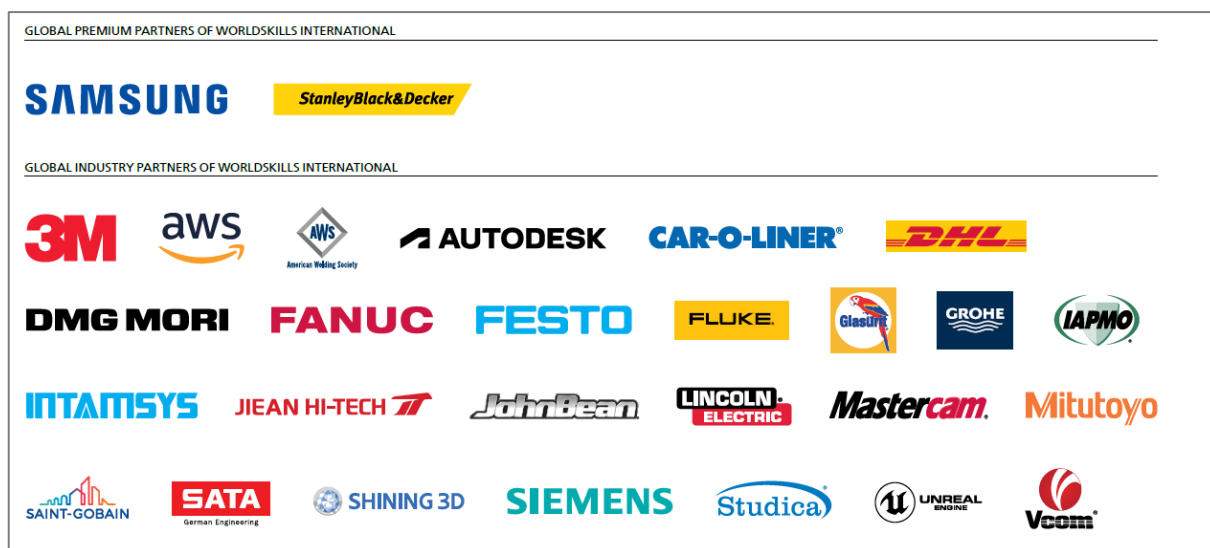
GLOBAL PREMIUM PARTNERS OF WORLDSKILLS INTERNATIONAL

SAMSUNG

StanleyBlack&Decker

GLOBAL INDUSTRY PARTNERS OF WORLDSKILLS INTERNATIONAL

3M

aws

AWS American Welding Society

AUTODESK

CAR-O-LINER®

DHL

DMG MORI

FANUC

FESTO

FLUKE.

Glasurit

GROHE

IAPMO

INTAMSYS

JIEAN HI-TECH

JohnBean

LINCOLN ELECTRIC

Mastercam.

Mitutoyo

SAINT-GOBAIN

SATA German Engineering

SHINING 3D

SIEMENS

Studica

UNREAL ENGINE

Vcom